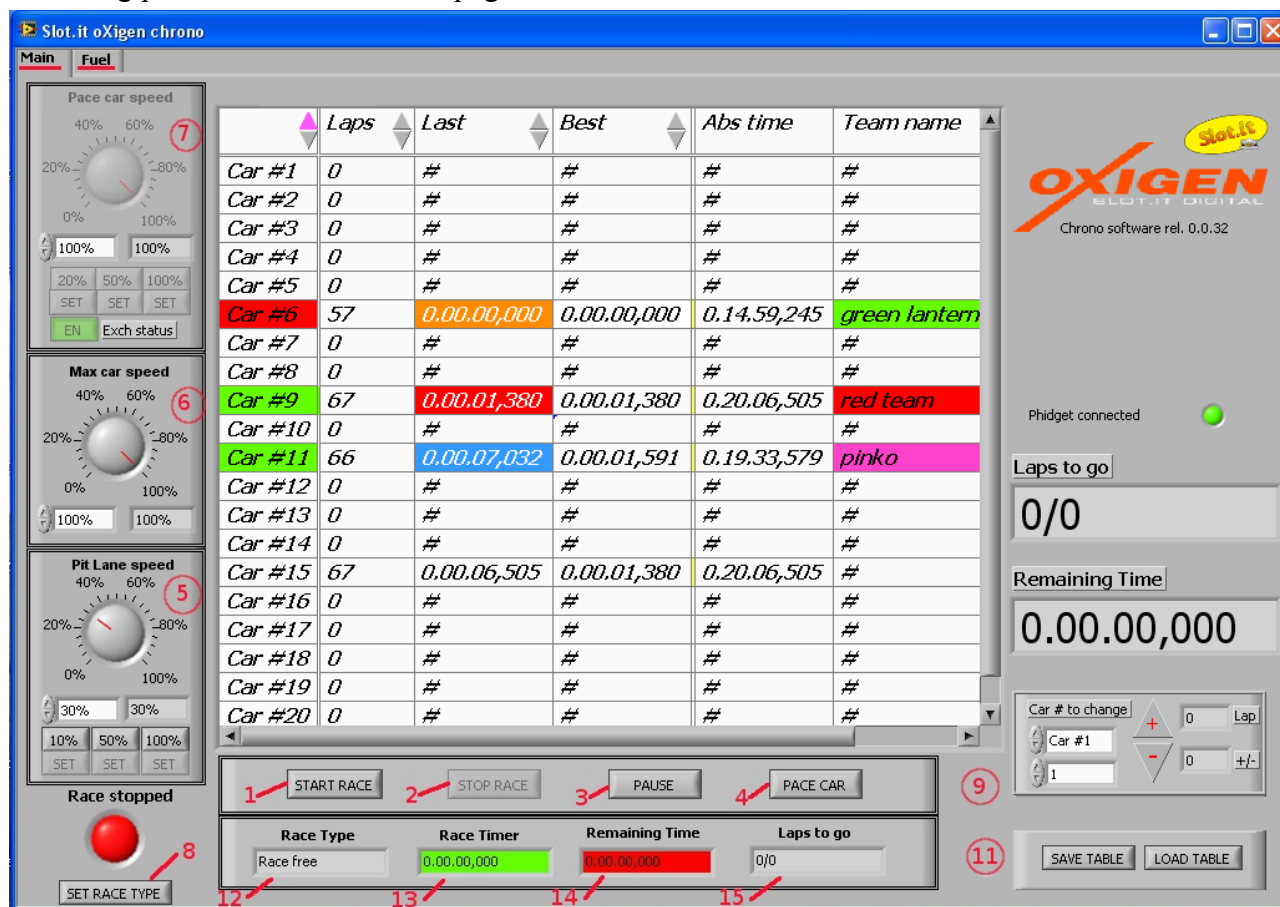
Slot.it oXigen chrono

Main | Fuel

Pace car speed
40% 60%
20% 80%
0% 100%
7
100% | 100%
20% 50% 100%
SET SET SET
EN | Exch status

Max car speed
40% 60%
20% 80%
0% 100%
6
100% | 100%

Pit Lane speed
40% 60%
20% 80%
0% 100%
5
30% | 30%
10% 50% 100%
SET SET SET

Race stopped
8
SET RACE TYPE

| | Laps | Last | Best | Abs time | Team name |
|---|---|---|---|---|---|
| Car #1 | 0 | # | # | # | # |
| Car #2 | 0 | # | # | # | # |
| Car #3 | 0 | # | # | # | # |
| Car #4 | 0 | # | # | # | # |
| Car #5 | 0 | # | # | # | # |
| Car #6 | 57 | 0.00.00,000 | 0.00.00,000 | 0.14.59,245 | green lantern |
| Car #7 | 0 | # | # | # | # |
| Car #8 | 0 | # | # | # | # |
| Car #9 | 67 | 0.00.01,380 | 0.00.01,380 | 0.20.06,505 | red team |
| Car #10 | 0 | # | # | # | # |
| Car #11 | 66 | 0.00.07,032 | 0.00.01,591 | 0.19.33,579 | pinko |
| Car #12 | 0 | # | # | # | # |
| Car #13 | 0 | # | # | # | # |
| Car #14 | 0 | # | # | # | # |
| Car #15 | 67 | 0.00.06,505 | 0.00.01,380 | 0.20.06,505 | # |
| Car #16 | 0 | # | # | # | # |
| Car #17 | 0 | # | # | # | # |
| Car #18 | 0 | # | # | # | # |
| Car #19 | 0 | # | # | # | # |
| Car #20 | 0 | # | # | # | # |

1 START RACE 2 STOP RACE 3 PAUSE 4 PACE CAR

Race Type | Race Timer | Remaining Time | Laps to go
Race free | 0.00.00,000 | 0.00.00,000 | 0/0
12 13 14 15

Slot.it
OXIGEN
SLOT.IT DIGITAL
Chrono software rel. 0.0.32

Phidget connected

Laps to go
0/0

Remaining Time
0.00.00,000

Car # to change
Car #1
1
+ 0 Lap
- 0 +/-
9

11
SAVE TABLE | LOAD TABLE